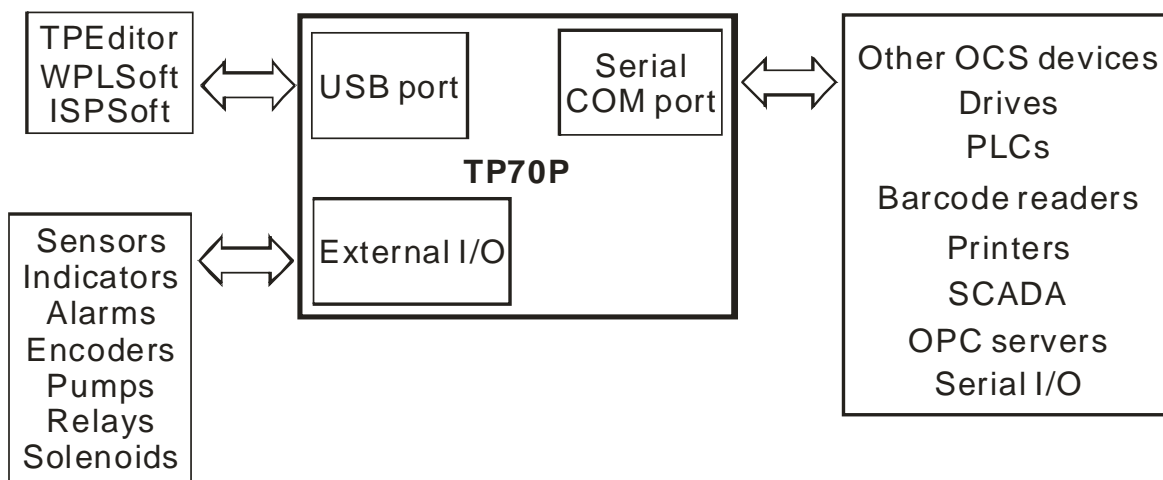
TPEditor
WPLSoft
ISPSoft

USB port

Serial
COM port

TP70P

External I/O

Other OCS devices
Drives
PLCs
Barcode readers
Printers
SCADA
OPC servers
Serial I/O

Sensors
Indicators
Alarms
Encoders
Pumps
Relays
Solenoids